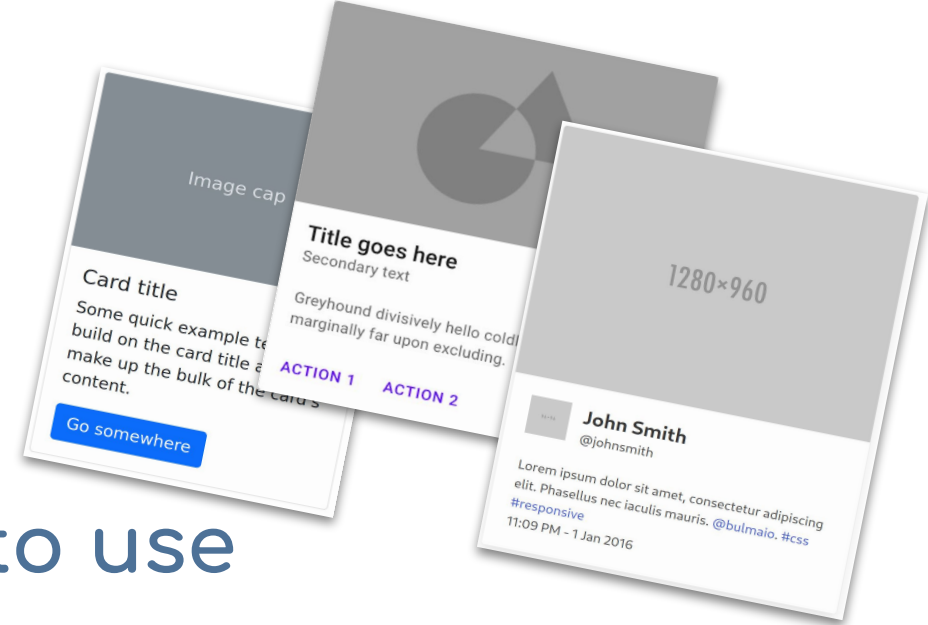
Image cap

Card title

Some quick example te build on the card title a make up the bulk of the card's content.

Go somewhere

Title goes here

Secondary text

Greyhound divisively hello coldl marginally far upon excluding.

ACTION 1

ACTION 2

1280×960

John Smith

@johnsmith

Lorem ipsum dolor sit amet, consectetur adipiscing elit. Phasellus nec iaculis mauris. @bulmaio. #css #responsive

11:09 PM - 1 Jan 2016

to use